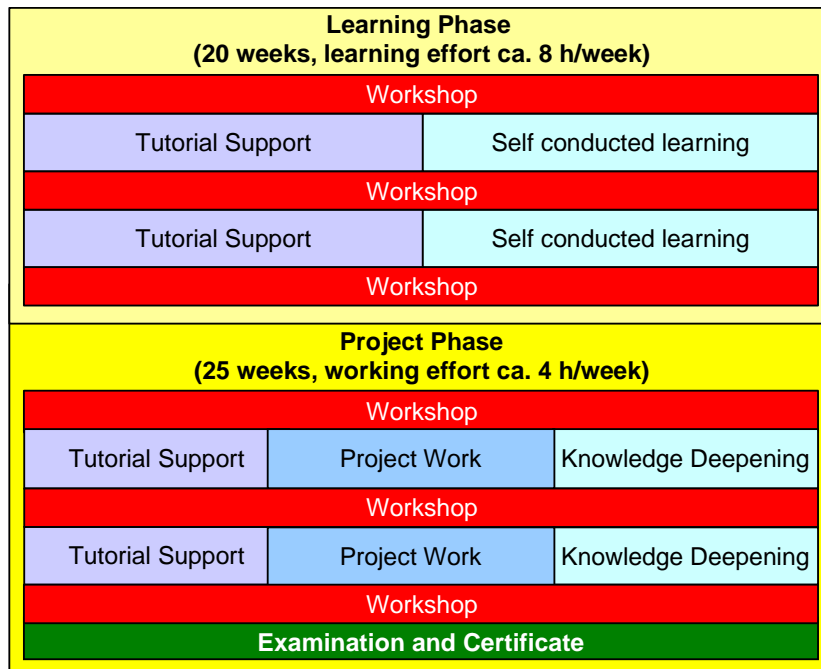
Learning Phase
(20 weeks, learning effort ca. 8 h/week)

Workshop

Tutorial Support

Self conducted learning

Workshop

Tutorial Support

Self conducted learning

Workshop

Project Phase
(25 weeks, working effort ca. 4 h/week)

Workshop

Tutorial Support

Project Work

Knowledge Deepening

Workshop

Tutorial Support

Project Work

Knowledge Deepening

Workshop

Examination and Certificate